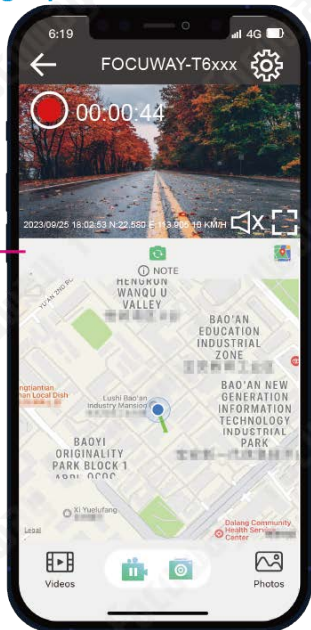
6:19
4G
FOCUWAY-T6xxx
00:00:44
2023/09/25 18:02:53 N:22.580 E:113.905 10 KM/H
NOTE
HENGRUN WANQU U VALLEY
BAO'AN EDUCATION INDUSTRIAL ZONE
BAO'AN NEW GENERATION INFORMATION TECHNOLOGY INDUSTRIAL PARK
Lushi Bao'an Industry Mansion
BAOYI ORIGINALITY PARK BLOCK 1
Xi Yuelufang
Dalang Community Health Service Center
Videos
Photos